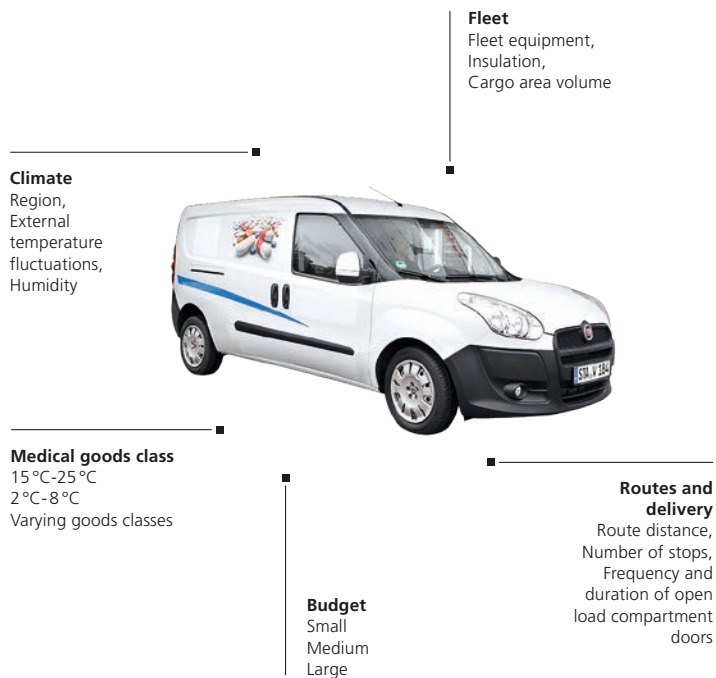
**Fleet**
Fleet equipment,
Insulation,
Cargo area volume

**Climate**
Region,
External temperature fluctuations,
Humidity

SIL.W 184

**Medical goods class**
15 °C-25 °C
2 °C-8 °C
Varying goods classes

**Routes and delivery**
Route distance,
Number of stops,
Frequency and duration of open load compartment doors

**Budget**
Small
Medium
Large